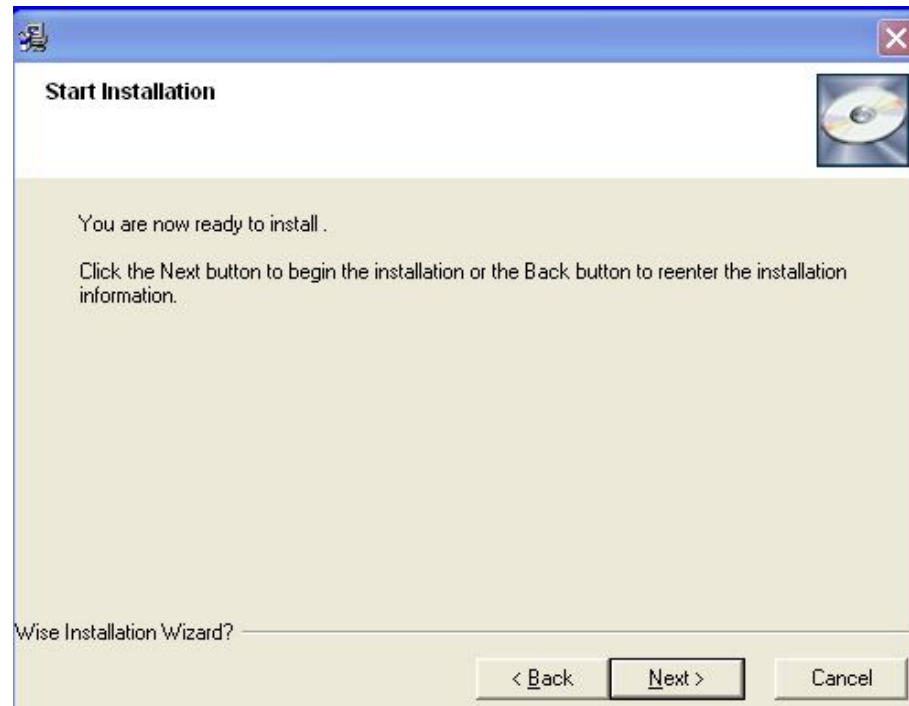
Start Installation

You are now ready to install .

Click the Next button to begin the installation or the Back button to reenter the installation information.

Wise Installation Wizard?

< Back

Next >

Cancel